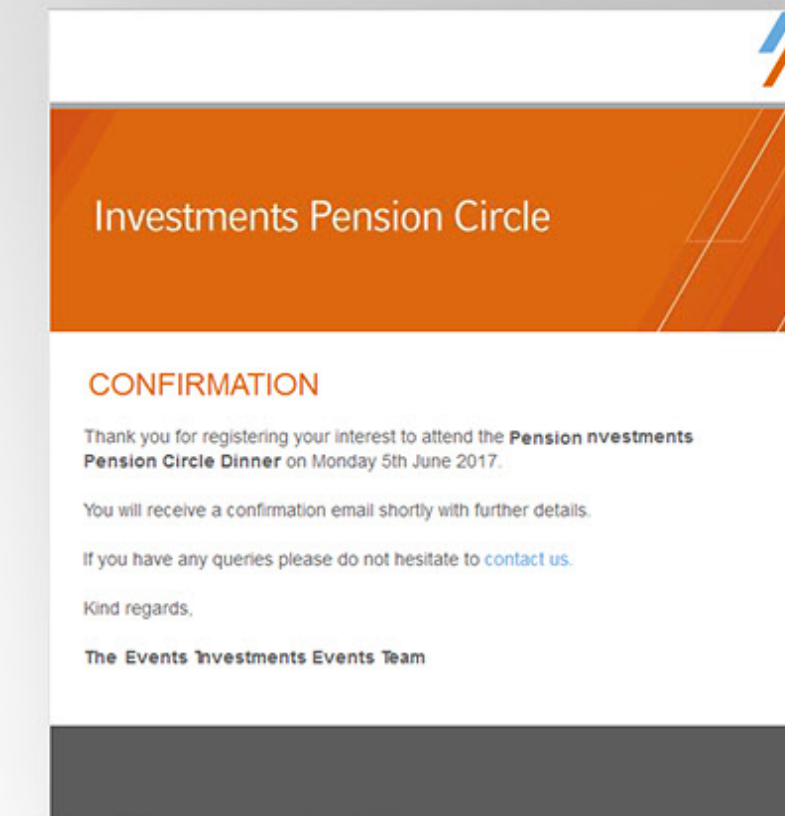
Investments Pension Circle

CONFIRMATION

Thank you for registering your interest to attend the **Pension nvestments Pension Circle Dinner** on Monday 5th June 2017.

You will receive a confirmation email shortly with further details.

If you have any queries please do not hesitate to contact us.

Kind regards,

**The Events 'nvestments Events Team**